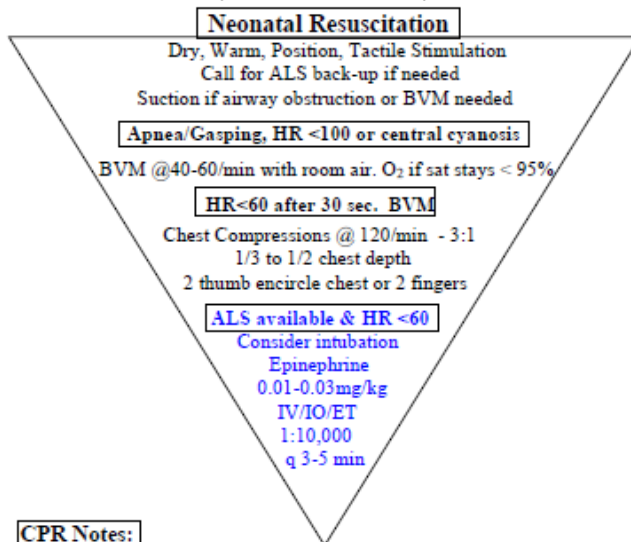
Neonatal Resuscitation

Dry, Warm, Position, Tactile Stimulation
Call for ALS back-up if needed
Suction if airway obstruction or BVM needed

Apnea/Gasping, HR <100 or central cyanosis

BVM @40-60/min with room air. $O_2$ if sat stays < 95%

HR<60 after 30 sec. BVM

Chest Compressions @ 120/min - 3:1
1/3 to 1/2 chest depth
2 thumb encircle chest or 2 fingers

ALS available & HR <60

Consider intubation
Epinephrine
0.01-0.03mg/kg
IV/IO/ET
1:10,000
q 3-5 min

CPR Notes: